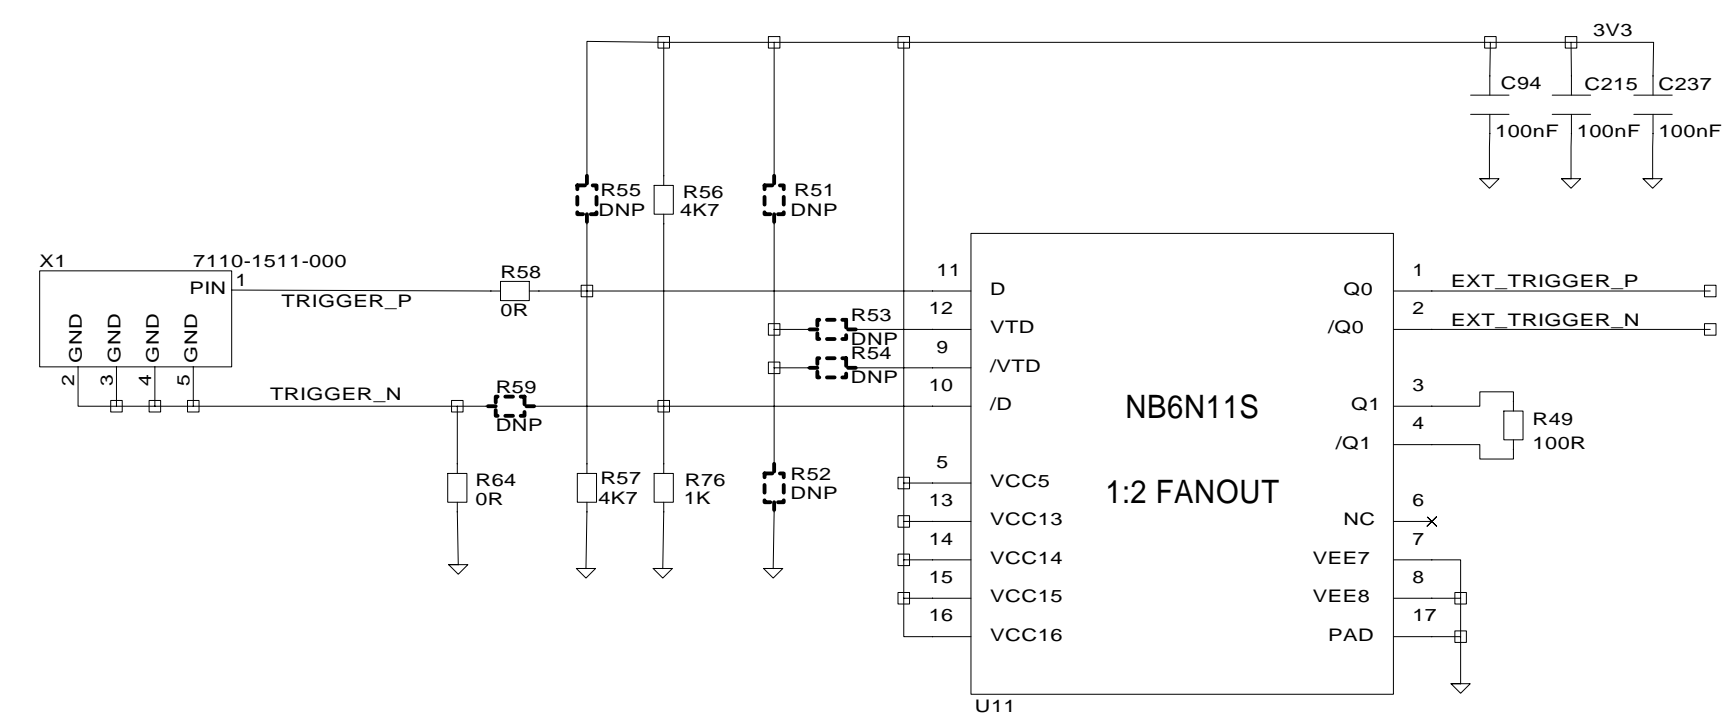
3V3
C94
C215
C237
100nF
100nF
100nF

R55
DNP
R56
4K7
R51
DNP

X1
7110-1511-000
PIN
1
GND
GND
GND
GND
2
3
4
5

R58
TRIGGER_P
0R

TRIGGER_N
R59
DNP

R64
0R

R53
DNP
R54
DNP

R57
4K7
R76
1K
R52
DNP

11
D
12
VTD
9
/VTD
10
/D
5
VCC5
13
VCC13
14
VCC14
15
VCC15
16
VCC16

NB6N11S

1:2 FANOUT

U11

1
Q0
EXT_TRIGGER_P
2
/Q0
EXT_TRIGGER_N
3
Q1
4
/Q1
R49
100R
6
NC
7
VEE7
8
VEE8
17
PAD